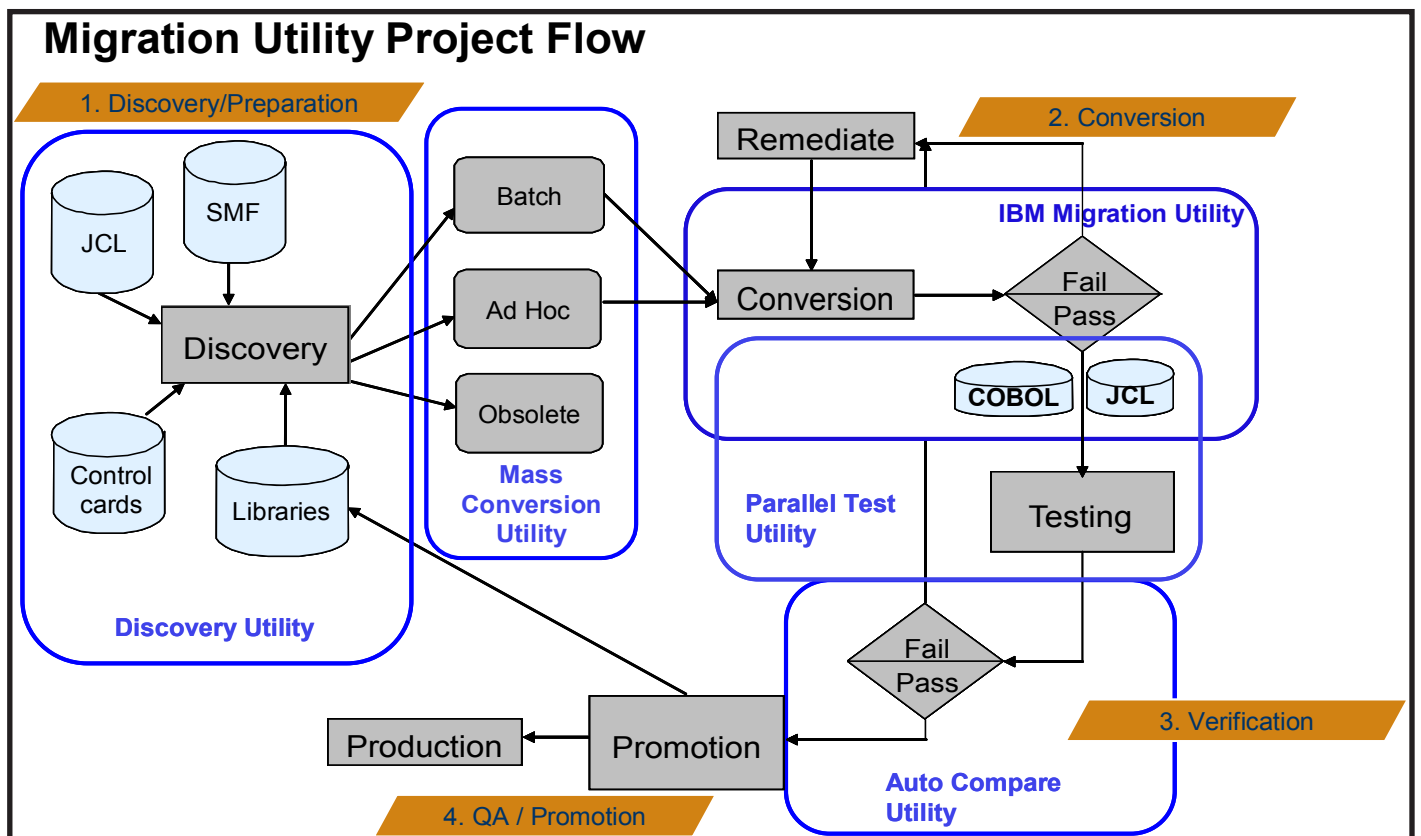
Migration Utility Project Flow

1. Discovery/Preparation

JCL

SMF

Discovery

Control cards

Libraries

Discovery Utility

Batch

Ad Hoc

Obsolete

Mass Conversion Utility

Remediate

2. Conversion

IBM Migration Utility

Conversion

Fail

Pass

COBOL

JCL

Parallel Test Utility

Testing

Fail

Pass

3. Verification

Auto Compare Utility

Production

Promotion

4. QA / Promotion